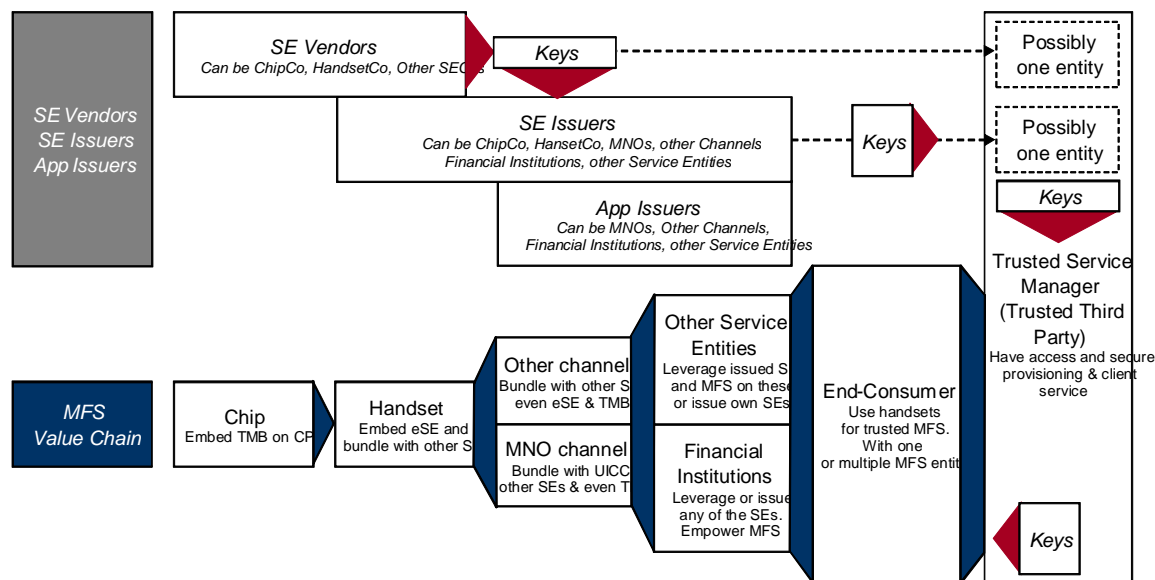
SE Vendors
SE Issuers
App Issuers

SE Vendors
Can be ChipCo, HandsetCo, Other SECos

Keys

Possibly one entity

SE Issuers
Can be ChipCo, HansetCo, MNOs, other Channels Financial Institutions, other Service Entities

Keys

Possibly one entity

Keys

App Issuers
Can be MNOs, Other Channels, Financial Institutions, other Service Entities

Trusted Service Manager (Trusted Third Party)
Have access and secure provisioning & client service

MFS Value Chain

Chip
Embed TMB on CP

Handset
Embed eSE and bundle with other S

Other channel
Bundle with other S even eSE & TMB

MNO channel
Bundle with UICC other SEs & even T

Other Service Entities
Leverage issued S and MFS on these or issue own SEs

Financial Institutions
Leverage or issue any of the SEs. Empower MFS

End-Consumer
Use handsets for trusted MFS. With one or multiple MFS entit

Keys